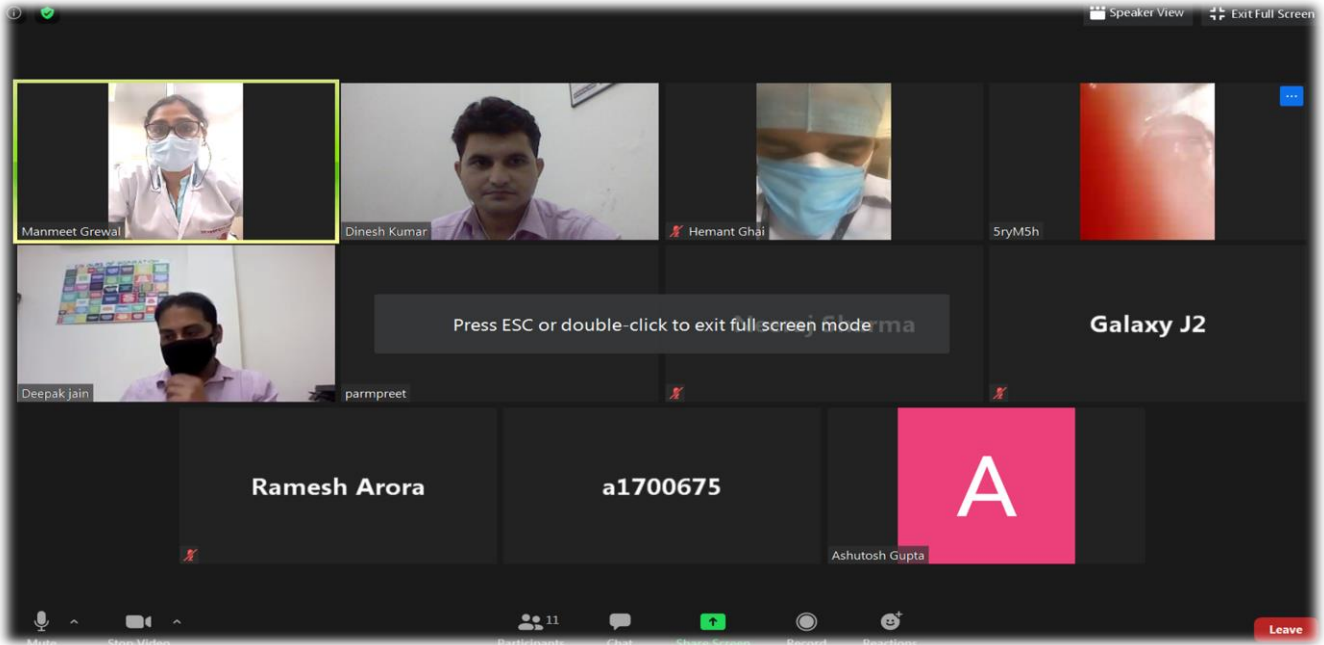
Speaker View

Exit Full Screen

Manmeet Grewal

Dinesh Kumar

Hemant Ghai

5ryM5h

Deepak jain

parmpreet

Press ESC or double-click to exit full screen mode

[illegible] Sharma

Galaxy J2

Ramesh Arora

a1700675

A

Ashutosh Gupta

11

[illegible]

Leave